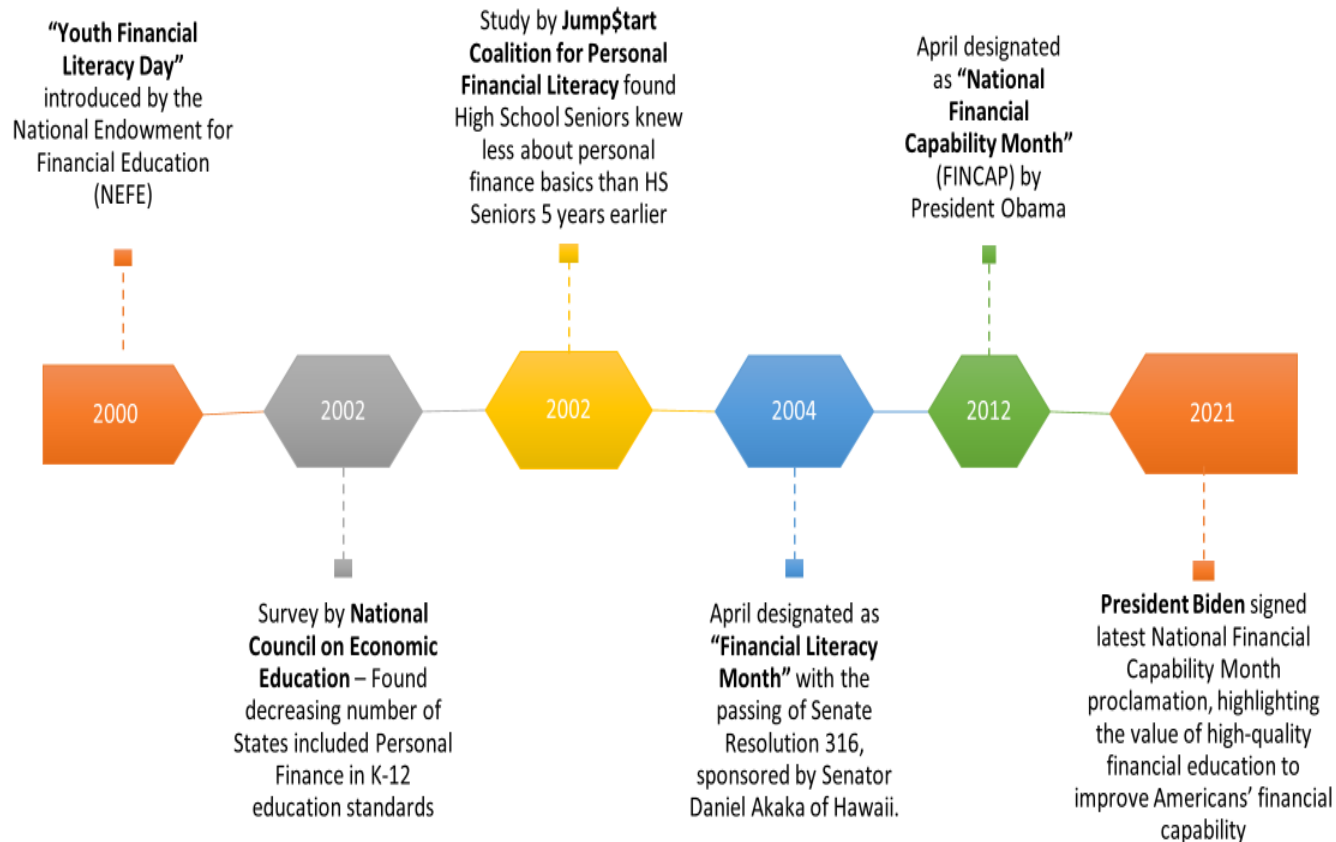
**"Youth Financial Literacy Day"** introduced by the National Endowment for Financial Education (NEFE)

Study by **Jump$tart Coalition for Personal Financial Literacy** found High School Seniors knew less about personal finance basics than HS Seniors 5 years earlier

April designated as **"National Financial Capability Month"** (FINCAP) by President Obama

2000

2002

2002

2004

2012

2021

Survey by **National Council on Economic Education** – Found decreasing number of States included Personal Finance in K-12 education standards

April designated as **"Financial Literacy Month"** with the passing of Senate Resolution 316, sponsored by Senator Daniel Akaka of Hawaii.

**President Biden** signed latest National Financial Capability Month proclamation, highlighting the value of high-quality financial education to improve Americans' financial capability